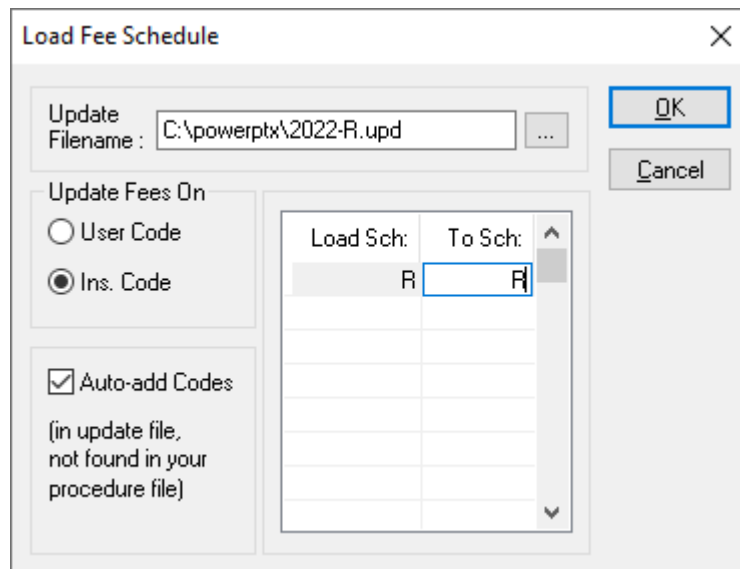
Load Fee Schedule

×

Update Filename : C:\powerptx\2022-R.upd

...

OK

Cancel

Update Fees On

User Code

Ins. Code

| Load Sch: | To Sch: |
|---|---|
| R | R |

Auto-add Codes

(in update file, not found in your procedure file)